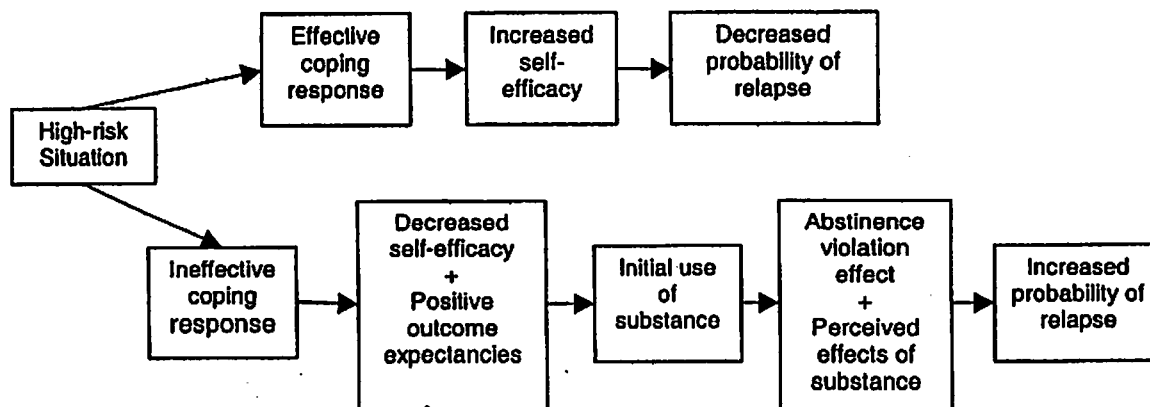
High-risk Situation

Effective coping response

Increased self-efficacy

Decreased probability of relapse

Ineffective coping response

Decreased self-efficacy + Positive outcome expectancies

Initial use of substance

Abstinence violation effect + Perceived effects of substance

Increased probability of relapse